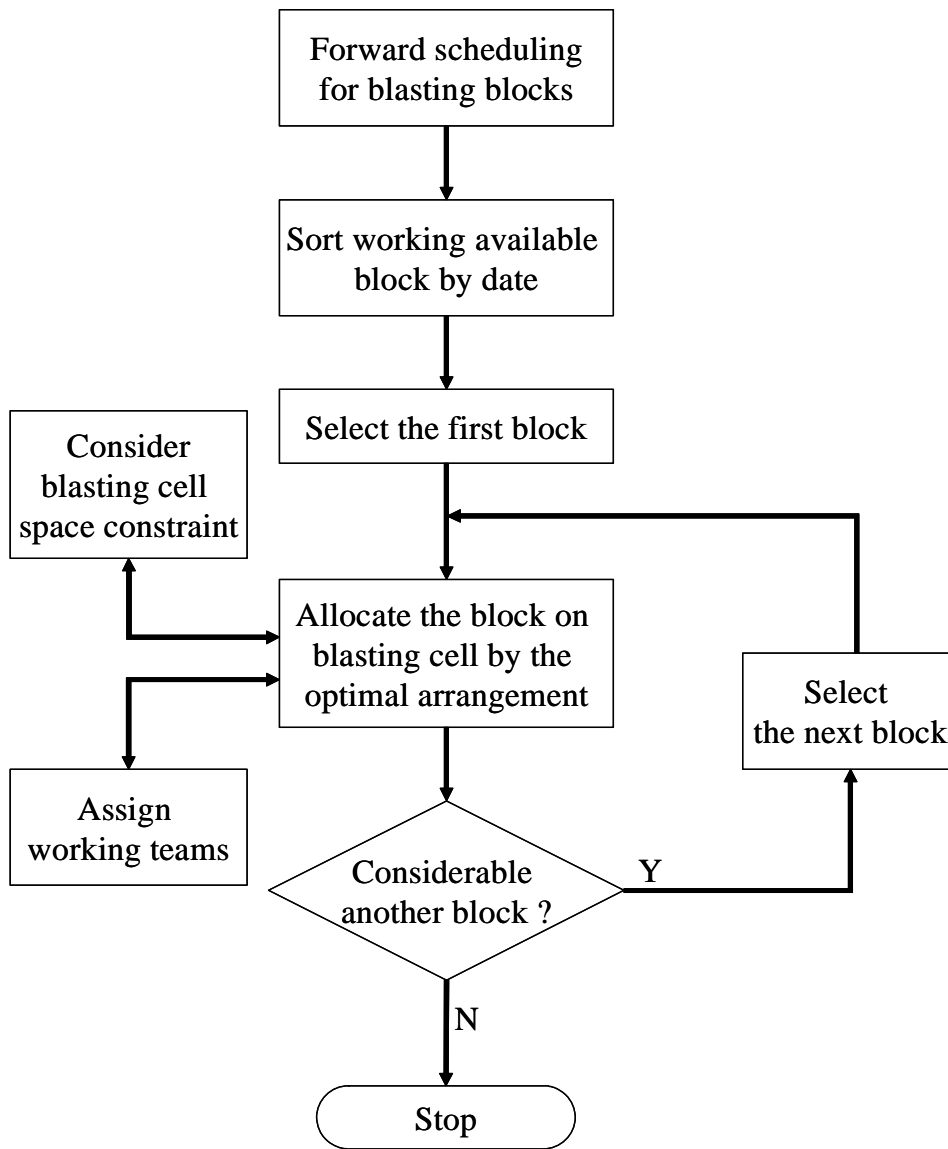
Forward scheduling for blasting blocks

Sort working available block by date

Select the first block

Consider blasting cell space constraint

Allocate the block on blasting cell by the optimal arrangement

Select the next block

Assign working teams

Considerable another block ?

Y

N

Stop